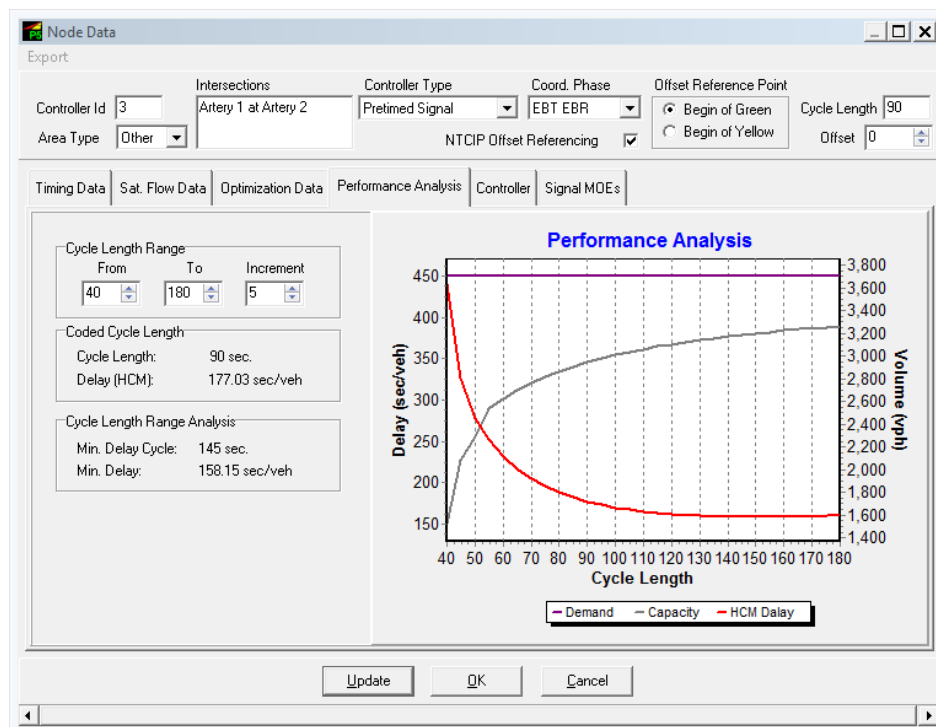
Node Data

Export

Controller Id 3

Area Type Other

Intersections
Artery 1 at Artery 2

Controller Type
Pretimed Signal

Coord. Phase
EBT EBR

NTCIP Offset Referencing

Offset Reference Point
Begin of Green
Begin of Yellow

Cycle Length 90

Offset 0

Timing Data | Sat. Flow Data | Optimization Data | Performance Analysis | Controller | Signal MOEs

Cycle Length Range
From 40
To 180
Increment 5

Coded Cycle Length
Cycle Length: 90 sec.
Delay (HCM): 177.03 sec/veh

Cycle Length Range Analysis
Min. Delay Cycle: 145 sec.
Min. Delay: 158.15 sec/veh

Performance Analysis

Delay (sec/veh)
450
400
350
300
250
200
150

Volume (vph)
3,800
3,600
3,400
3,200
3,000
2,800
2,600
2,400
2,200
2,000
1,800
1,600
1,400

40 50 60 70 80 90 100 110 120 130 140 150 160 170 180
Cycle Length

Demand — Capacity — HCM Dalay

Update OK Cancel